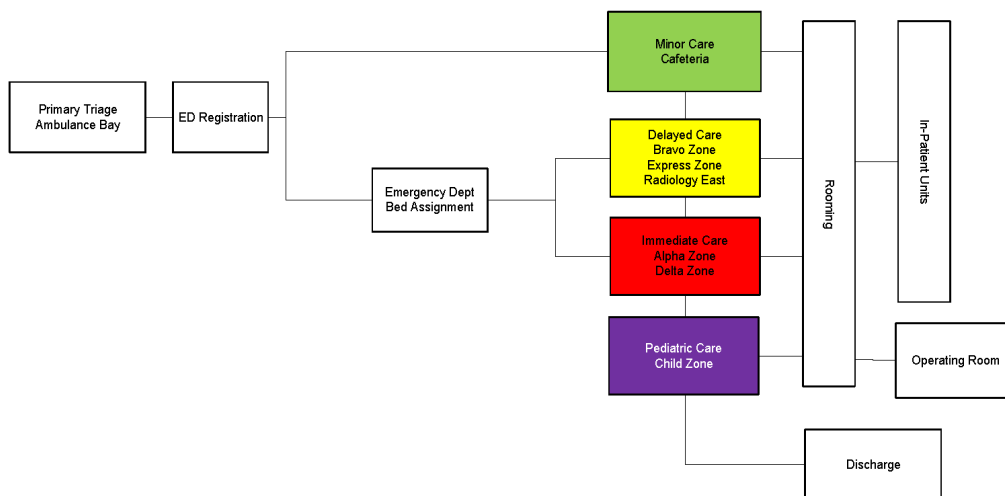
Primary Triage
Ambulance Bay

ED Registration

Emergency Dept
Bed Assignment

Minor Care
Cafeteria

Delayed Care
Bravo Zone
Express Zone
Radiology East

Immediate Care
Alpha Zone
Delta Zone

Pediatric Care
Child Zone

Rooming

In-Patient Units

Operating Room

Discharge